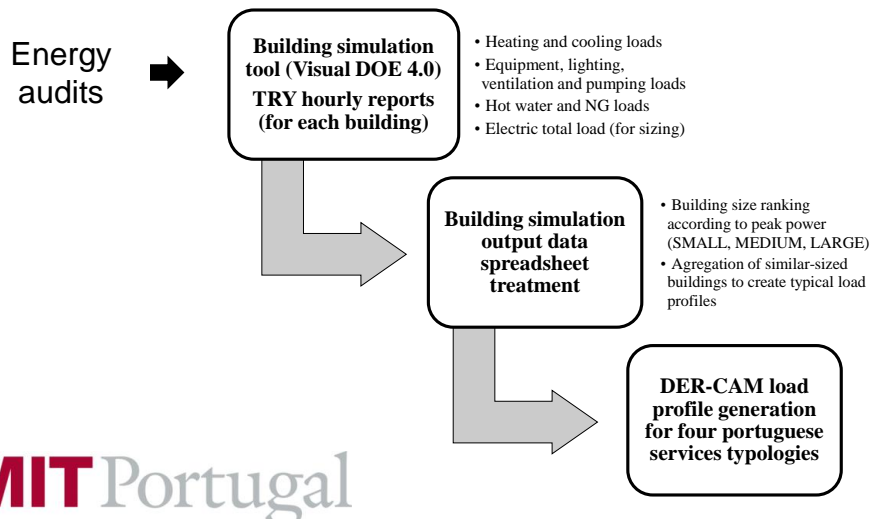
Energy audits

Building simulation tool (Visual DOE 4.0)
TRY hourly reports (for each building)

• Heating and cooling loads
• Equipment, lighting, ventilation and pumping loads
• Hot water and NG loads
• Electric total load (for sizing)

Building simulation output data spreadsheet treatment

• Building size ranking according to peak power (SMALL, MEDIUM, LARGE)
• Agregation of similar-sized buildings to create typical load profiles

DER-CAM load profile generation for four portuguese services typologies

MIT Portugal